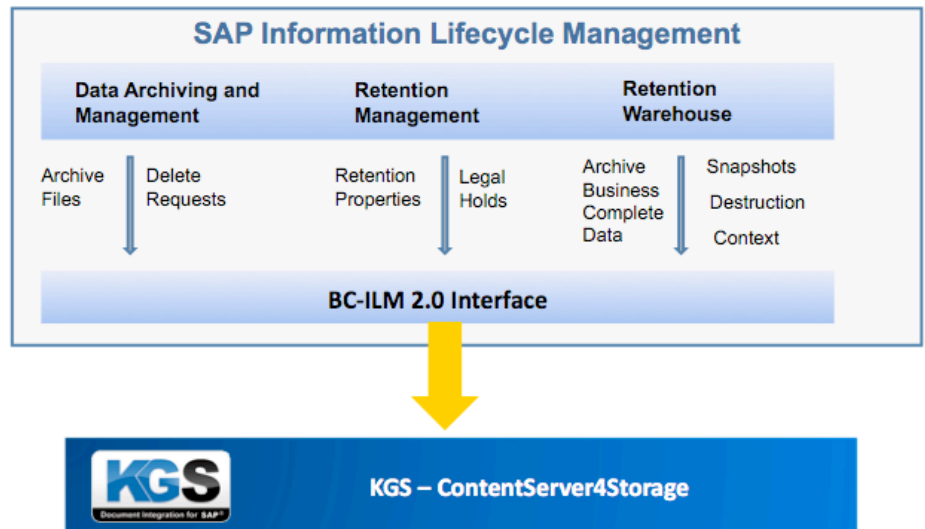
SAP Information Lifecycle Management

Data Archiving and Management

Retention Management

Retention Warehouse

Archive Files

Delete Requests

Retention Properties

Legal Holds

Archive Business Complete Data

Snapshots

Destruction

Context

BC-ILM 2.0 Interface

KGS

Document Integration for SAP®

KGS – ContentServer4Storage